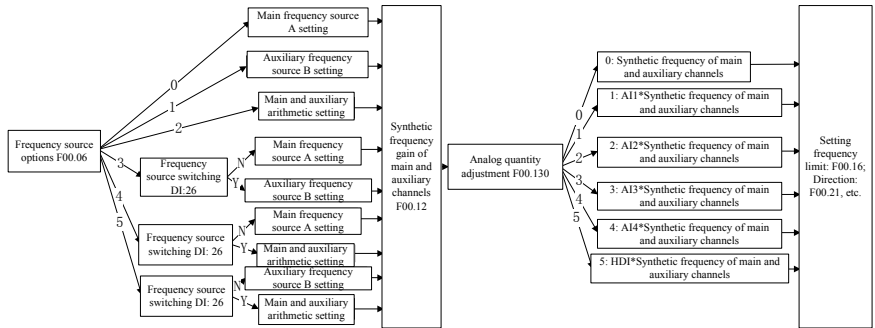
Frequency source options F00.06

0
1
2
3
4
5

Main frequency source A setting

Auxiliary frequency source B setting

Main and auxiliary arithmetic setting

Frequency source switching DI:26

N
Y

Main frequency source A setting

Auxiliary frequency source B setting

Frequency source switching DI: 26

N
Y

Main frequency source A setting

Main and auxiliary arithmetic setting

Frequency source switching DI: 26

N
Y

Auxiliary frequency source B setting

Main and auxiliary arithmetic setting

Synthetic frequency gain of main and auxiliary channels F00.12

Analog quantity adjustment F00.130

0
1
2
3
4
5

0: Synthetic frequency of main and auxiliary channels

1: AI1*Synthetic frequency of main and auxiliary channels

2: AI2*Synthetic frequency of main and auxiliary channels

3: AI3*Synthetic frequency of main and auxiliary channels

4: AI4*Synthetic frequency of main and auxiliary channels

5: HDI*Synthetic frequency of main and auxiliary channels

Setting frequency limit: F00.16; Direction: F00.21, etc.